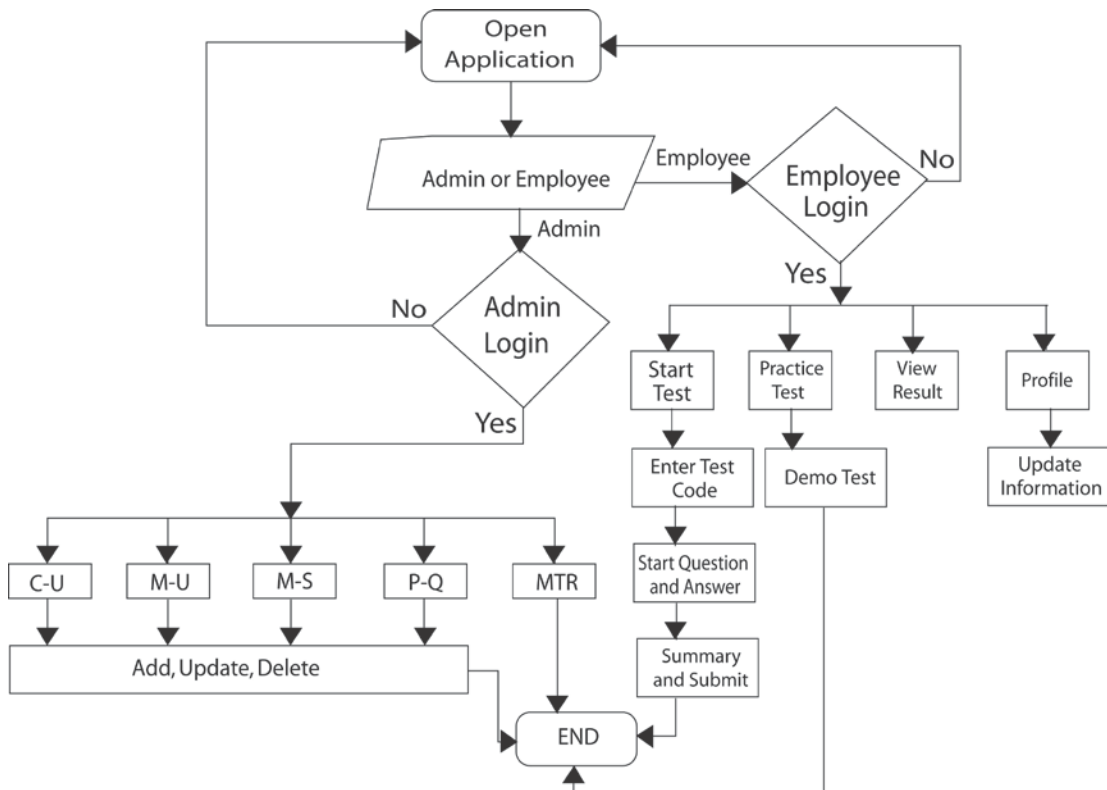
Open Application

Admin or Employee

Employee

Employee Login

No

Admin

Admin Login

No

Yes

Yes

Start Test

Practice Test

View Result

Profile

Enter Test Code

Demo Test

Update Information

Start Question and Answer

Summary and Submit

C-U

M-U

M-S

P-Q

MTR

Add, Update, Delete

END